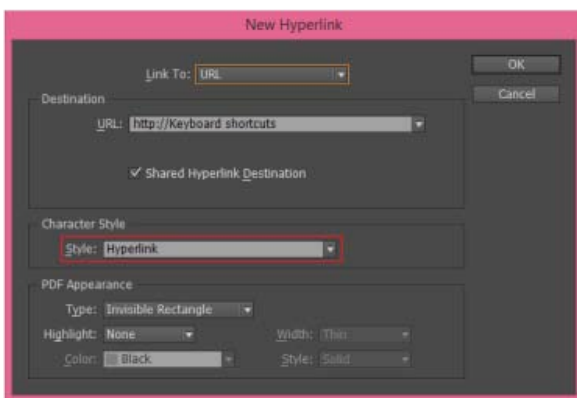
New Hyperlink

Link To: URL

OK

Cancel

Destination

URL: http://Keyboard shortcuts

✓ Shared Hyperlink Destination

Character Style

Style: Hyperlink

PDF Appearance

Type: Invisible Rectangle

Highlight: None

Width: Thin

Color: Black

Style: Solid